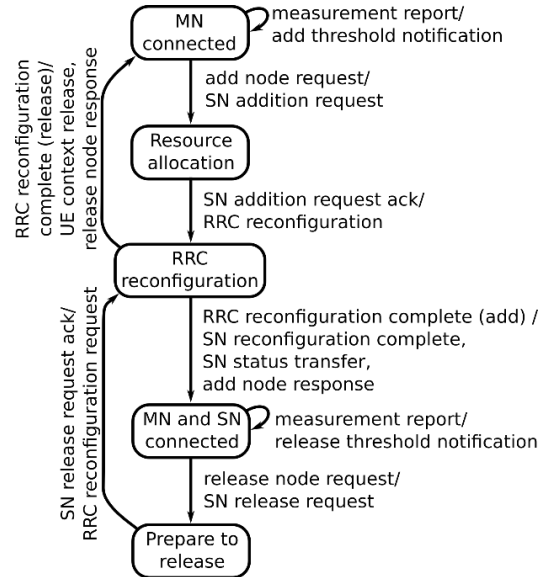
MN connected

measurement report/ add threshold notification

add node request/ SN addition request

Resource allocation

SN addition request ack/ RRC reconfiguration

RRC reconfiguration complete (release)/ UE context release, release node response

RRC reconfiguration

RRC reconfiguration complete (add) / SN reconfiguration complete, SN status transfer, add node response

SN release request ack/ RRC reconfiguration request

MN and SN connected

measurement report/ release threshold notification

release node request/ SN release request

Prepare to release